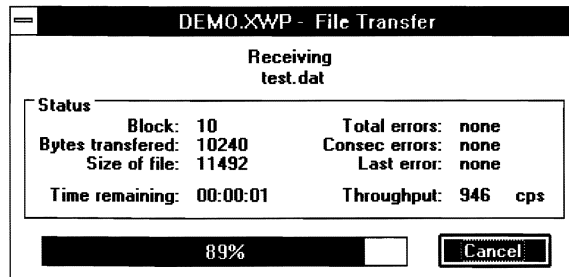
DEMO.XWP - File Transfer

Receiving
test.dat

Status

Block: 10
Bytes transfered: 10240
Size of file: 11492

Time remaining: 00:00:01

Total errors: none
Consec errors: none
Last error: none

Throughput: 946 cps

89%

Cancel